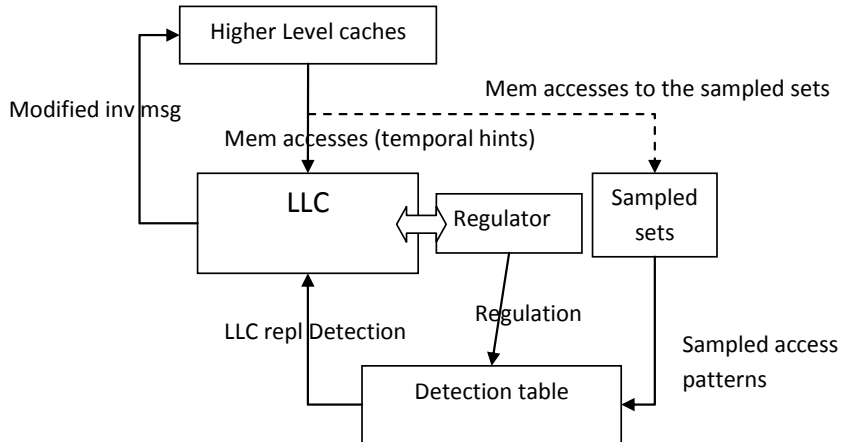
Higher Level caches

Mem accesses to the sampled sets

Modified inv msg

Mem accesses (temporal hints)

LLC

Regulator

Sampled sets

Regulation

LLC repl Detection

Sampled access patterns

Detection table